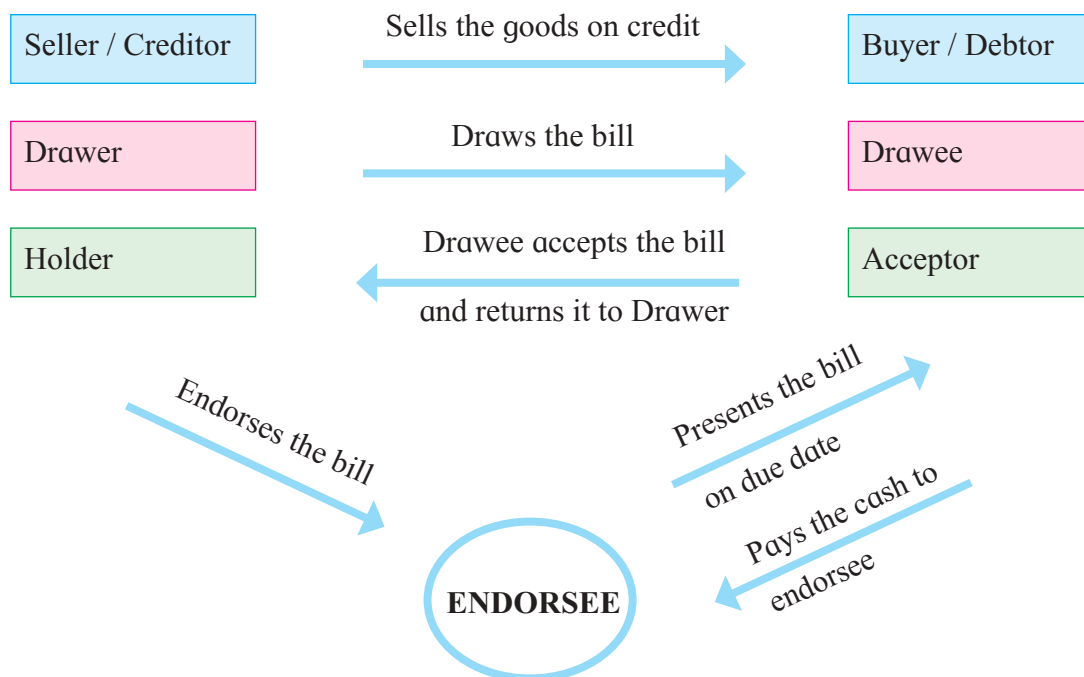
Seller / Creditor

Sells the goods on credit

Buyer / Debtor

Drawer

Draws the bill

Drawee

Holder

Drawee accepts the bill and returns it to Drawer

Acceptor

Endorses the bill

Presents the bill on due date

Pays the cash to endorsee

ENDORSEE